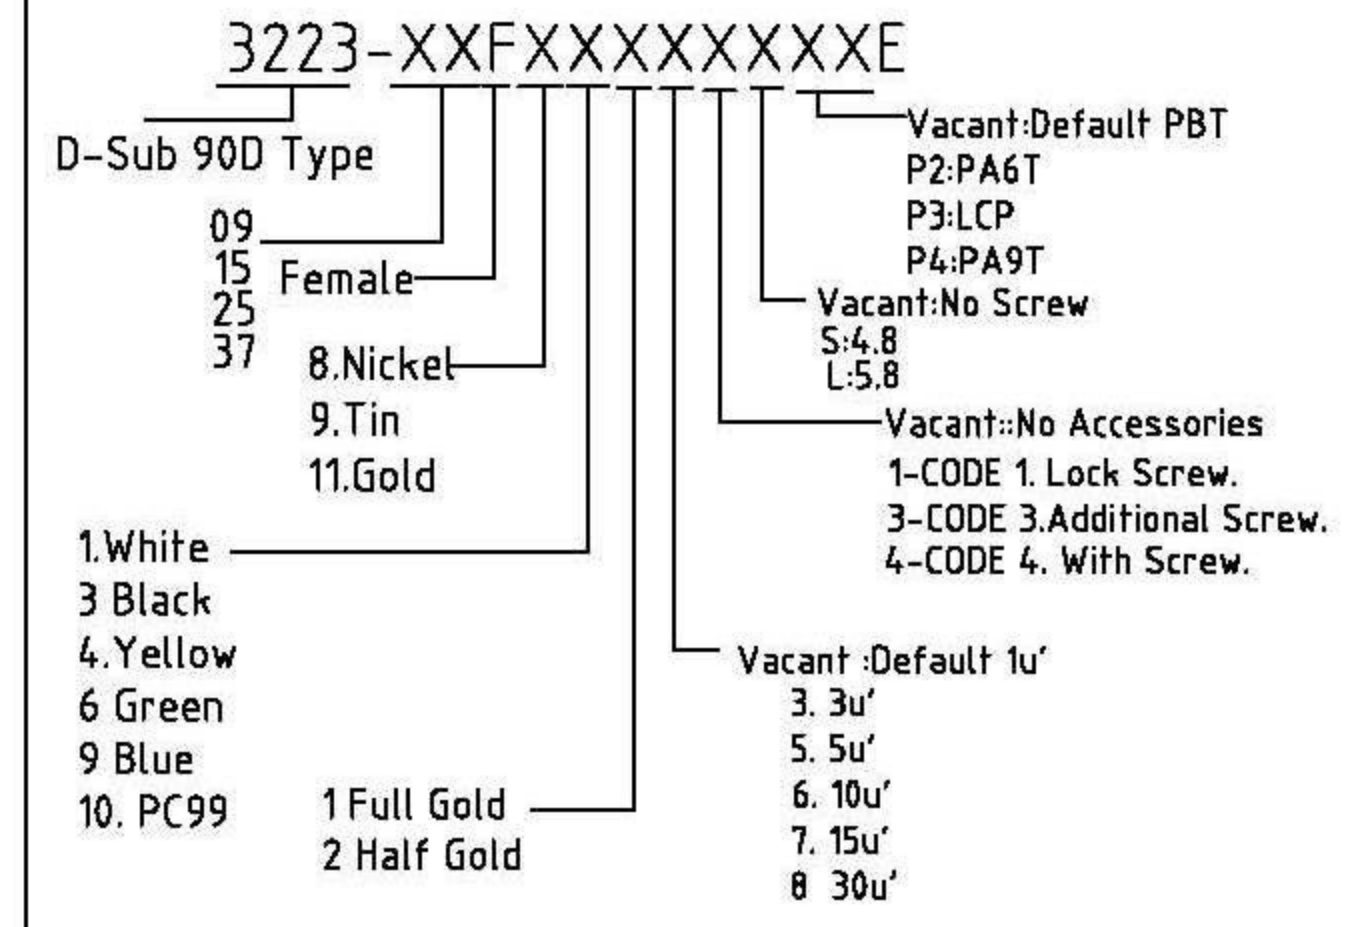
3223-XXFXXXXXXXE

D-Sub 90D Type

09
15
25
37

Female

8.Nickel
9.Tin
11.Gold

1.White
3 Black
4.Yellow
6 Green
9 Blue
10. PC99

1 Full Gold
2 Half Gold

Vacant :Default 1u'
3. 3u'
5. 5u'
6. 10u'
7. 15u'
8 30u'

Vacant::No Accessories
1-CODE 1. Lock Screw.
3-CODE 3.Additional Screw.
4-CODE 4. With Screw.

Vacant:No Screw
S:4.8
L:5.8

Vacant:Default PBT
P2:PA6T
P3:LCP
P4:PA9T